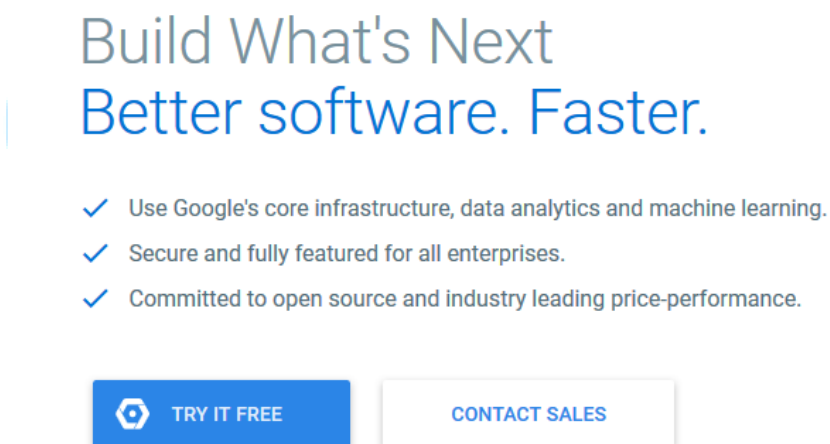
Build What's Next
Better software. Faster.

Use Google's core infrastructure, data analytics and machine learning.

Secure and fully featured for all enterprises.

Committed to open source and industry leading price-performance.

TRY IT FREE

CONTACT SALES